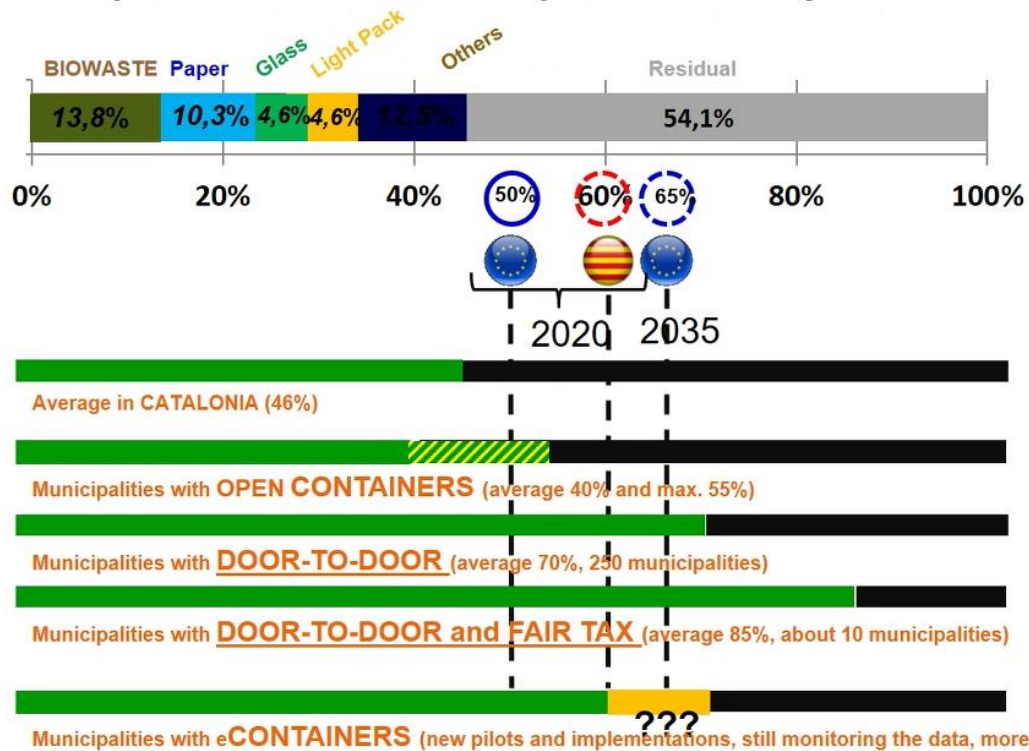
BIOWASTE Paper Glass Light Pack Others Residual

13,8% 10,3% 4,6% 4,6% 12,5% 54,1%

0% 20% 40% 60% 80% 100%

50% 60% 65%

2020 2035

Average in CATALONIA (46%)

Municipalities with OPEN CONTAINERS (average 40% and max. 55%)

Municipalities with DOOR-TO-DOOR (average 70%, 250 municipalities)

Municipalities with DOOR-TO-DOOR and FAIR TAX (average 85%, about 10 municipalities)

???

Municipalities with eCONTAINERS (new pilots and implementations, still monitoring the data, more